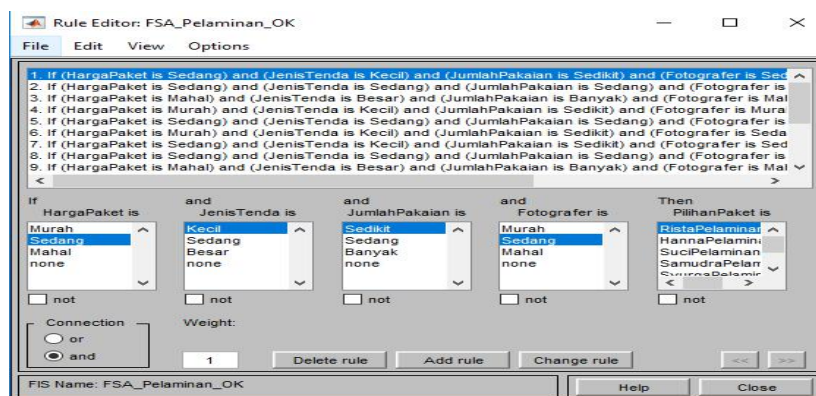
Rule Editor: FSA_Pelaminan_OK

File Edit View Options

1. If (HargaPaket is Sedang) and (JenisTenda is Kecil) and (JumlahPakaian is Sedikit) and (Fotografer is Sed
2. If (HargaPaket is Sedang) and (JenisTenda is Sedang) and (JumlahPakaian is Sedang) and (Fotografer is
3. If (HargaPaket is Mahal) and (JenisTenda is Besar) and (JumlahPakaian is Banyak) and (Fotografer is Mal
4. If (HargaPaket is Murah) and (JenisTenda is Kecil) and (JumlahPakaian is Sedikit) and (Fotografer is Mura
5. If (HargaPaket is Sedang) and (JenisTenda is Sedang) and (JumlahPakaian is Sedang) and (Fotografer is
6. If (HargaPaket is Murah) and (JenisTenda is Kecil) and (JumlahPakaian is Sedikit) and (Fotografer is Seda
7. If (HargaPaket is Sedang) and (JenisTenda is Kecil) and (JumlahPakaian is Sedikit) and (Fotografer is Sed
8. If (HargaPaket is Sedang) and (JenisTenda is Sedang) and (JumlahPakaian is Sedang) and (Fotografer is
9. If (HargaPaket is Mahal) and (JenisTenda is Besar) and (JumlahPakaian is Banyak) and (Fotografer is Mal

| If HargaPaket is | and JenisTenda is | and JumlahPakaian is | and Fotografer is | Then PilihanPaket is |
|---|---|---|---|---|
| Murah | Kecil | Sedikit | Murah | RistaPelaminan |
| Sedang | Sedang | Sedang | Sedang | HannaPelamin |
| Mahal | Besar | Banyak | Mahal | SuciPelaminan |
| none | none | none | none | SamudraPelam |
| | | | | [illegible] |

not not not not not

Connection
or
and

Weight:
1

Delete rule Add rule Change rule << >>

FIS Name: FSA_Pelaminan_OK

Help Close